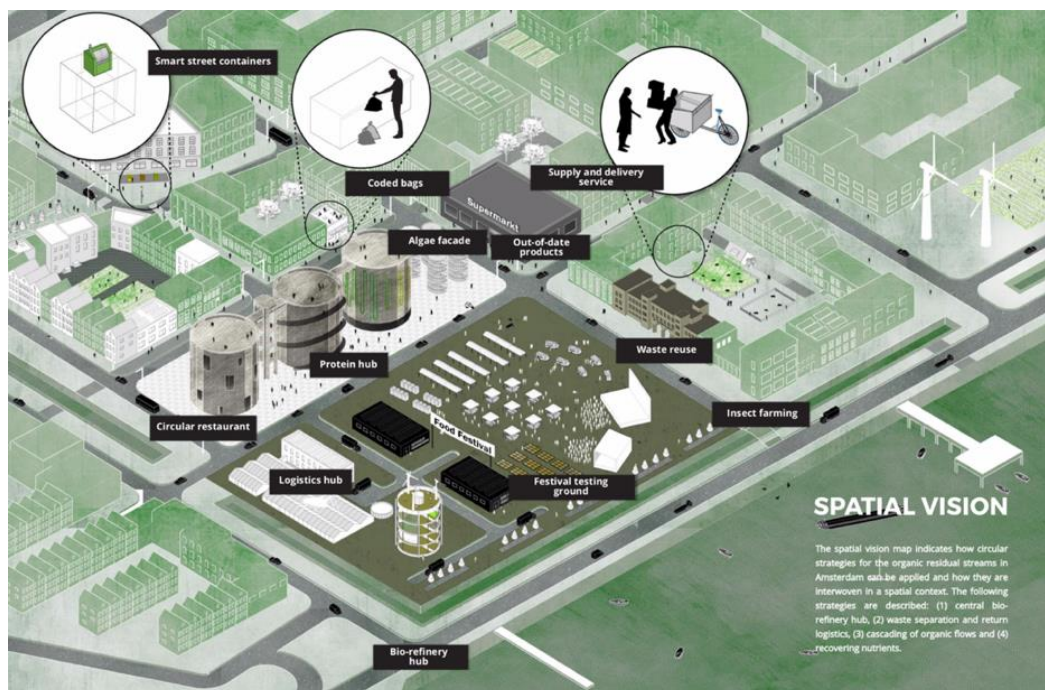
Smart street containers

Coded bags

Supply and delivery service

Supermarkt

Algae facade

Out-of-date products

Protein hub

Waste reuse

Circular restaurant

Food Festival

Insect farming

Logistics hub

Festival testing ground

SPATIAL VISION

The spatial vision map indicates how circular strategies for the organic residual streams in Amsterdam can be applied and how they are interwoven in a spatial context. The following strategies are described: (1) central bio-refinery hub, (2) waste separation and return logistics, (3) cascading of organic flows and (4) recovering nutrients.

Bio-refinery hub